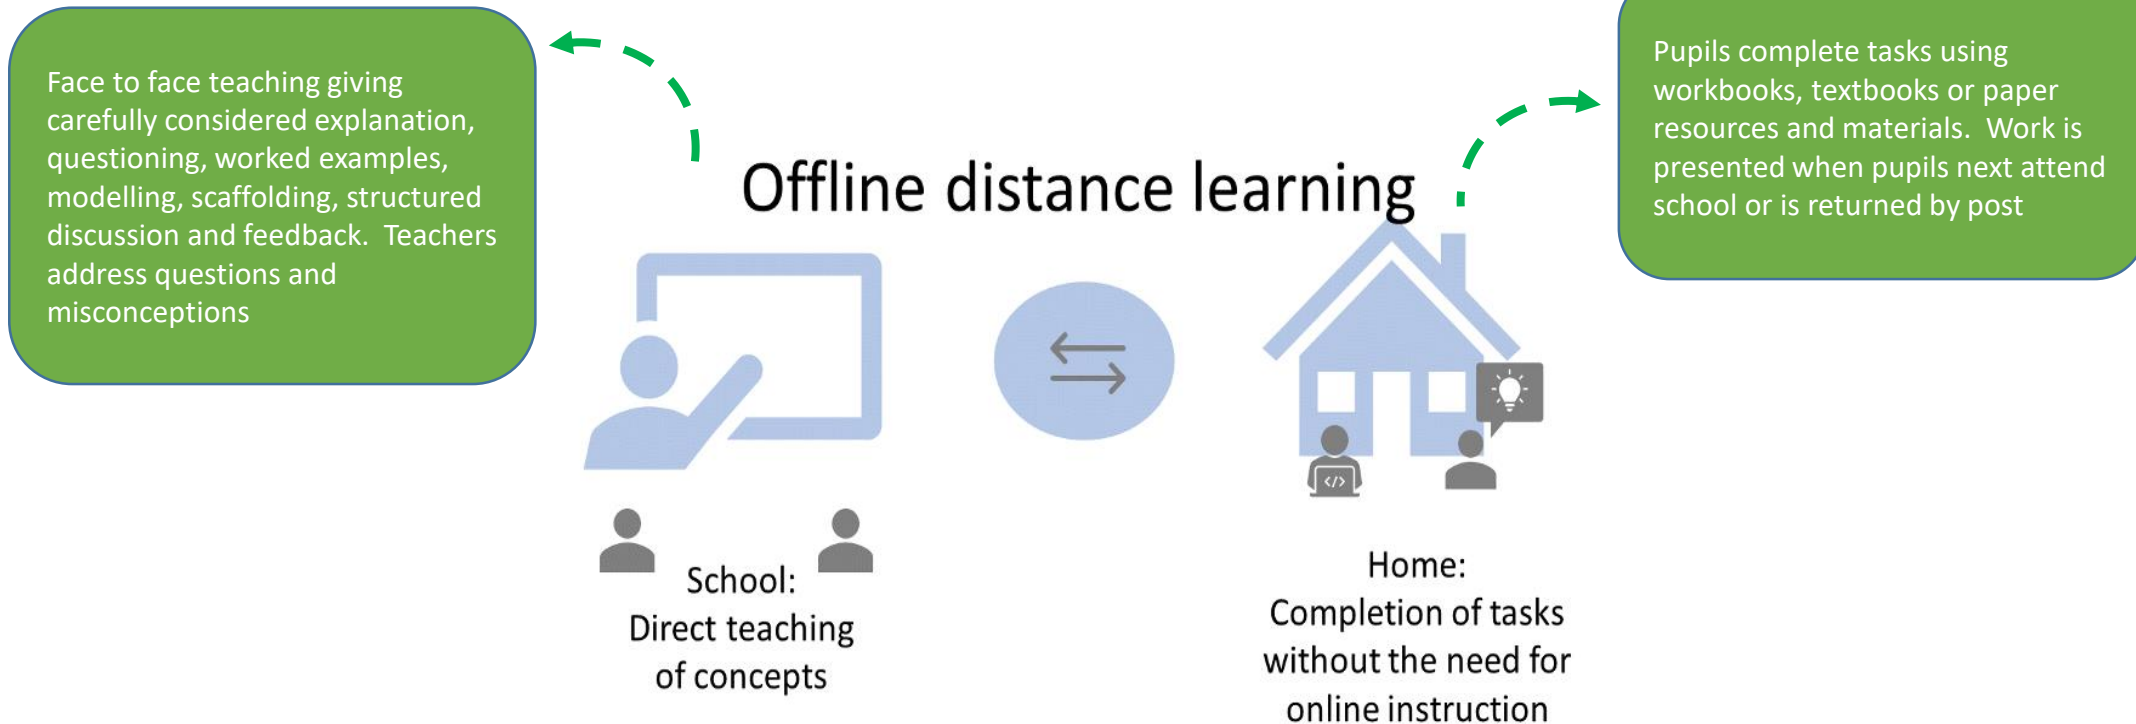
Face to face teaching giving carefully considered explanation, questioning, worked examples, modelling, scaffolding, structured discussion and feedback. Teachers address questions and misconceptions

Offline distance learning

Pupils complete tasks using workbooks, textbooks or paper resources and materials. Work is presented when pupils next attend school or is returned by post

</>

School:
Direct teaching of concepts

Home:
Completion of tasks without the need for online instruction